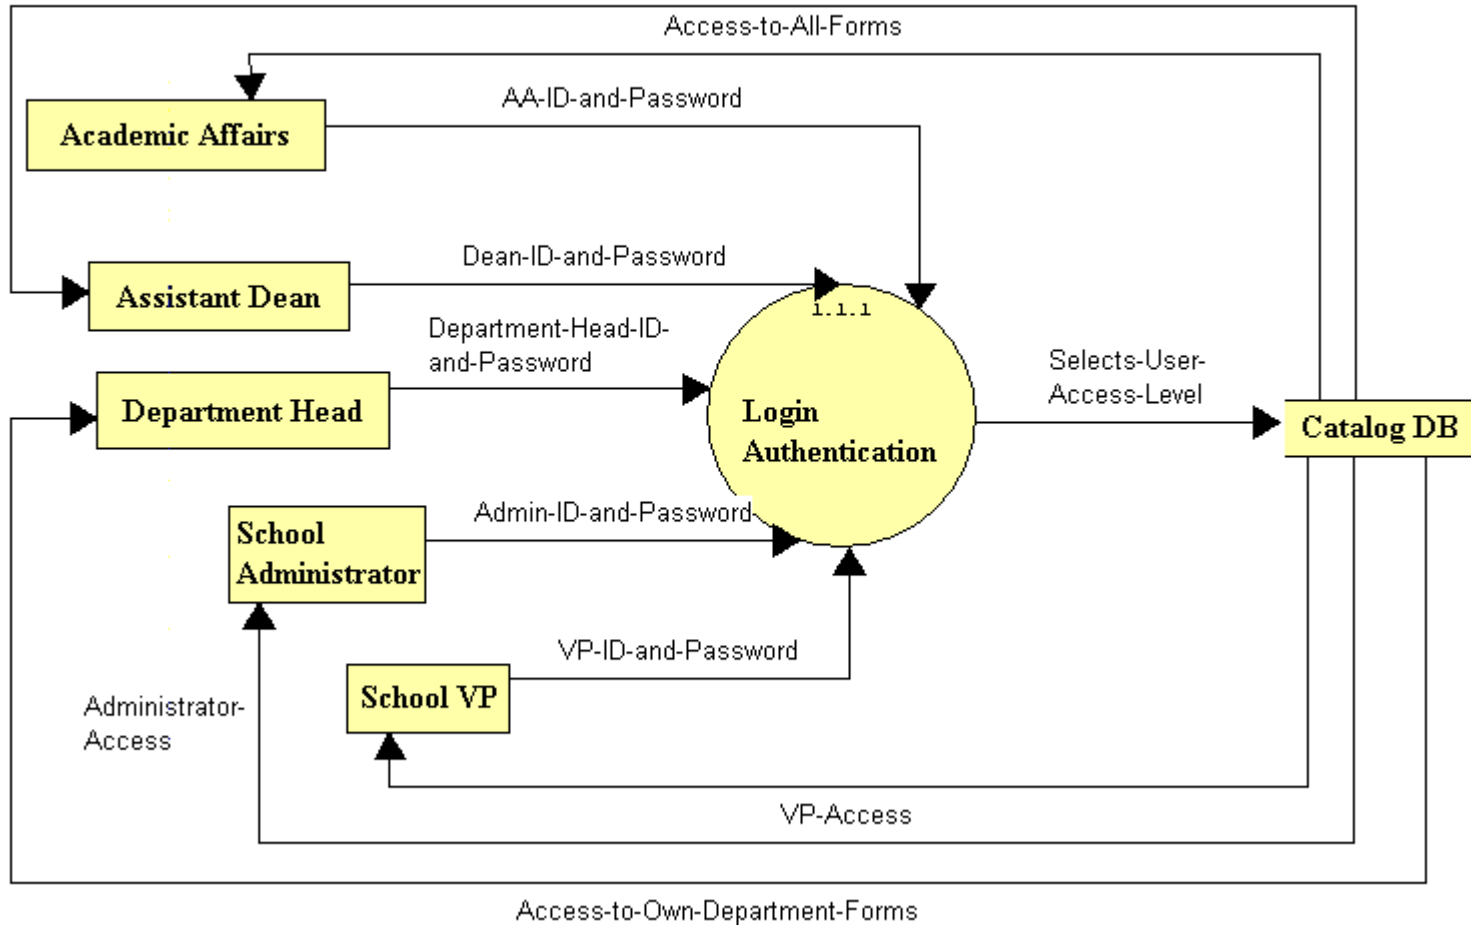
Access-to-All-Forms

Academic Affairs

AA-ID-and-Password

Assistant Dean

Dean-ID-and-Password

1.1.1

Department-Head-ID-and-Password

Department Head

Login Authentication

Selects-User-Access-Level

Catalog DB

School Administrator

Admin-ID-and-Password

VP-ID-and-Password

School VP

Administrator-Access

VP-Access

Access-to-Own-Department-Forms